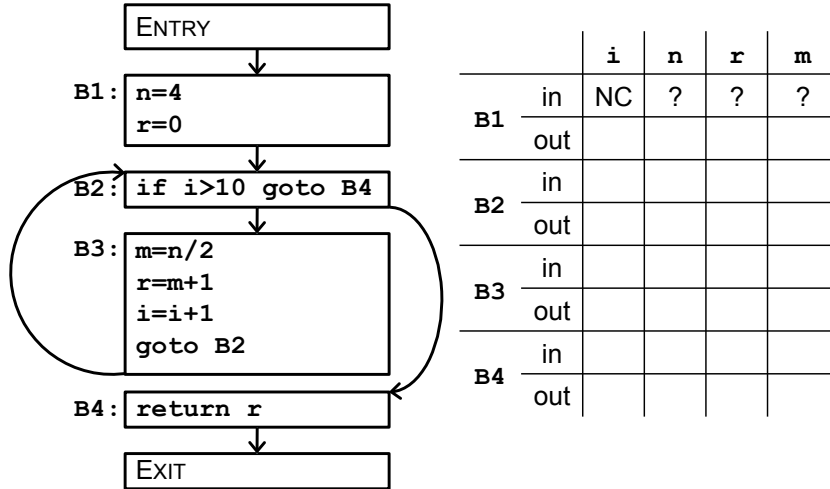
ENTRY

B1: n=4
r=0

B2: if i>10 goto B4

B3: m=n/2
r=m+1
i=i+1
goto B2

B4: return r

EXIT

| | | i | n | r | m |
|---|---|---|---|---|---|
| B1 | in | NC | ? | ? | ? |
| | out | | | | |
| B2 | in | | | | |
| | out | | | | |
| B3 | in | | | | |
| | out | | | | |
| B4 | in | | | | |
| | out | | | | |